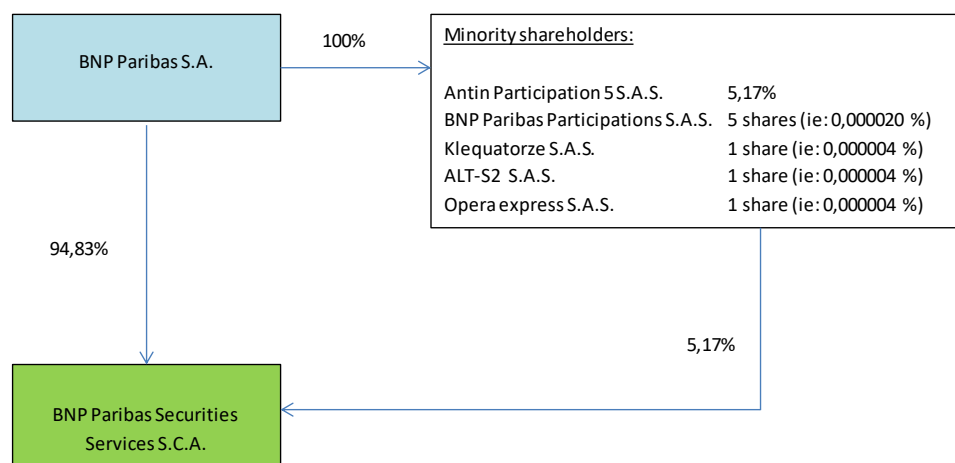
BNP Paribas S.A.

100%

Minority shareholders:

| | |
|---|---|
| Antin Participation 5 S.A.S. | 5,17% |
| BNP Paribas Participations S.A.S. | 5 shares (ie: 0,000020 %) |
| Klequatorze S.A.S. | 1 share (ie: 0,000004 %) |
| ALT-S2 S.A.S. | 1 share (ie: 0,000004 %) |
| Opera express S.A.S. | 1 share (ie: 0,000004 %) |

94,83%

5,17%

BNP Paribas Securities Services S.C.A.